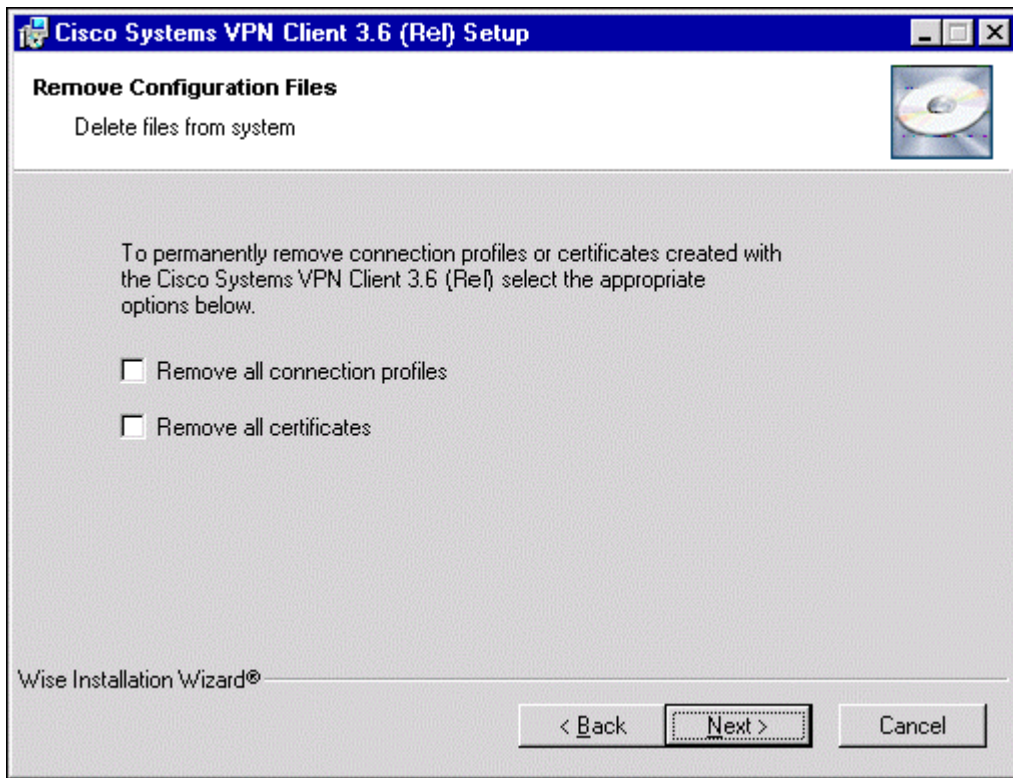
Cisco Systems VPN Client 3.6 (Rel) Setup

Remove Configuration Files

Delete files from system

To permanently remove connection profiles or certificates created with the Cisco Systems VPN Client 3.6 (Rel) select the appropriate options below.

Remove all connection profiles

Remove all certificates

Wise Installation Wizard®

< Back

Next >

Cancel